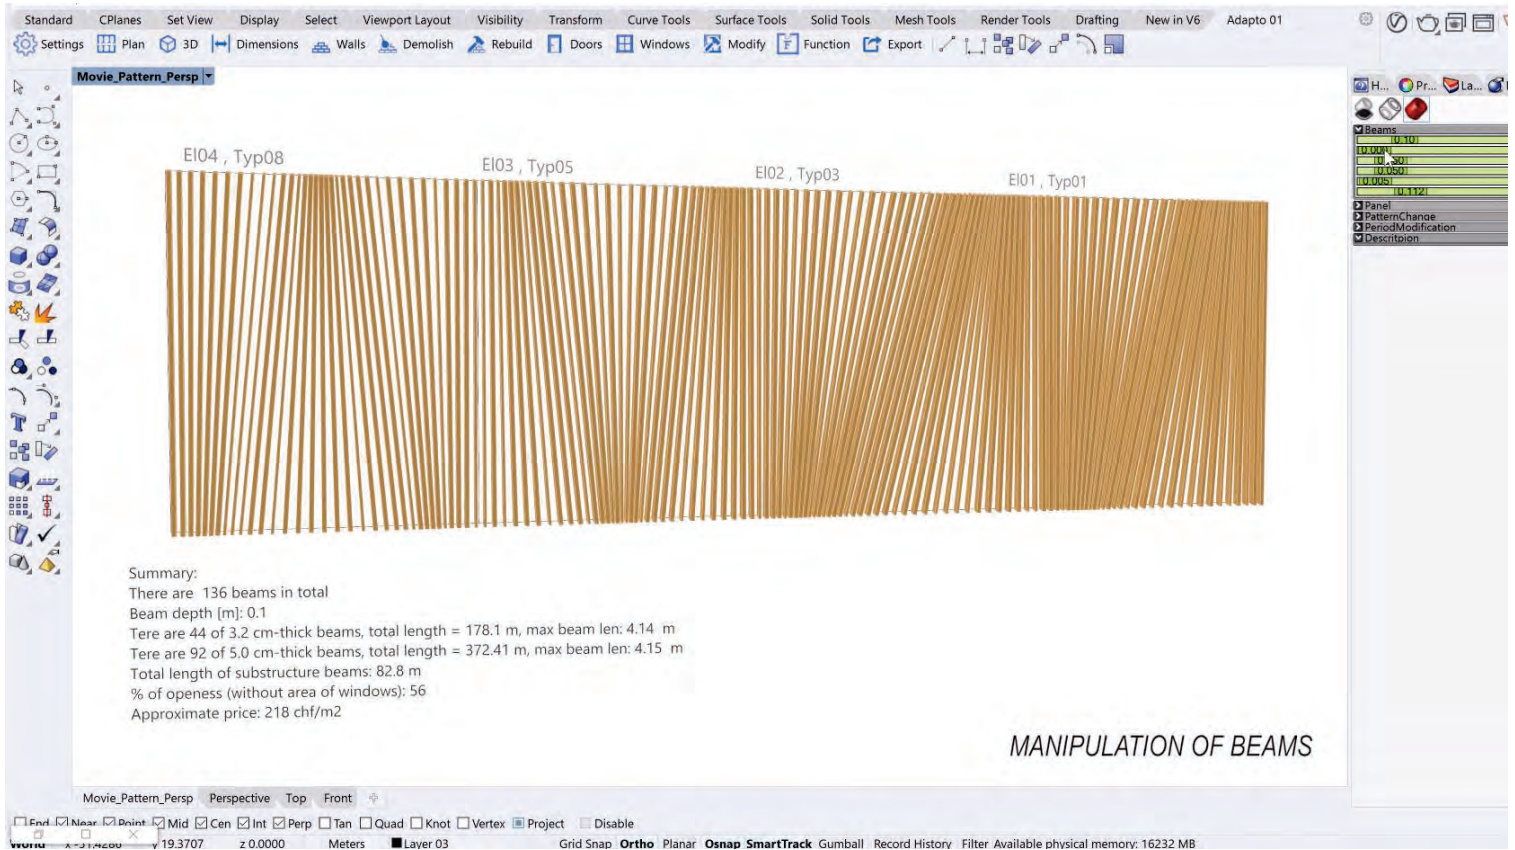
Standard CPlanes Set View Display Select Viewport Layout Visibility Transform Curve Tools Surface Tools Solid Tools Mesh Tools Render Tools Drafting New in V6 Adapto 01

Settings Plan 3D Dimensions Walls Demolish Rebuild Doors Windows Modify Function Export

Movie_Pattern_Persp

H... Pr... La...

Beams
0.10
0.000
0.30
0.050
0.005
0.112
Panel
PatternChange
PeriodModification
Description

El04 , Typ08
El03 , Typ05
El02 , Typ03
El01 , Typ01

Summary:
There are 136 beams in total
Beam depth [m]: 0.1
Tere are 44 of 3.2 cm-thick beams, total length = 178.1 m, max beam len: 4.14 m
Tere are 92 of 5.0 cm-thick beams, total length = 372.41 m, max beam len: 4.15 m
Total length of substructure beams: 82.8 m
% of openess (without area of windows): 56
Approximate price: 218 chf/m2

MANIPULATION OF BEAMS

Movie_Pattern_Persp Perspective Top Front

End Near Point Mid Cen Int Perp Tan Quad Knot Vertex Project Disable

World x -31.4280 y 19.3707 z 0.0000 Meters Layer 03 Grid Snap Ortho Planar Osnap SmartTrack Gumball Record History Filter Available physical memory: 16232 MB